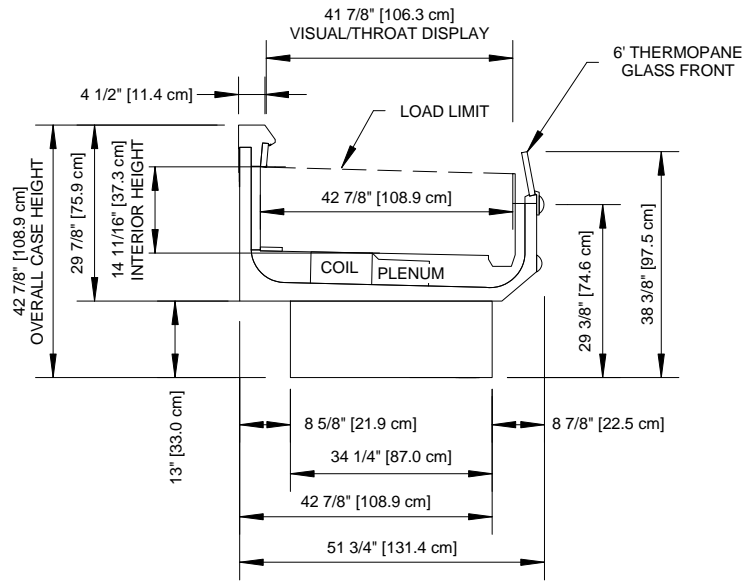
41 7/8" [106.3 cm]
VISUAL/THROAT DISPLAY

6' THERMOPANE
GLASS FRONT

4 1/2" [11.4 cm]

LOAD LIMIT

42 7/8" [108.9 cm]
OVERALL CASE HEIGHT

29 7/8" [75.9 cm]

14 11/16" [37.3 cm]
INTERIOR HEIGHT

42 7/8" [108.9 cm]

COIL

PLENUM

29 3/8" [74.6 cm]

38 3/8" [97.5 cm]

13" [33.0 cm]

8 5/8" [21.9 cm]

8 7/8" [22.5 cm]

34 1/4" [87.0 cm]

42 7/8" [108.9 cm]

51 3/4" [131.4 cm]